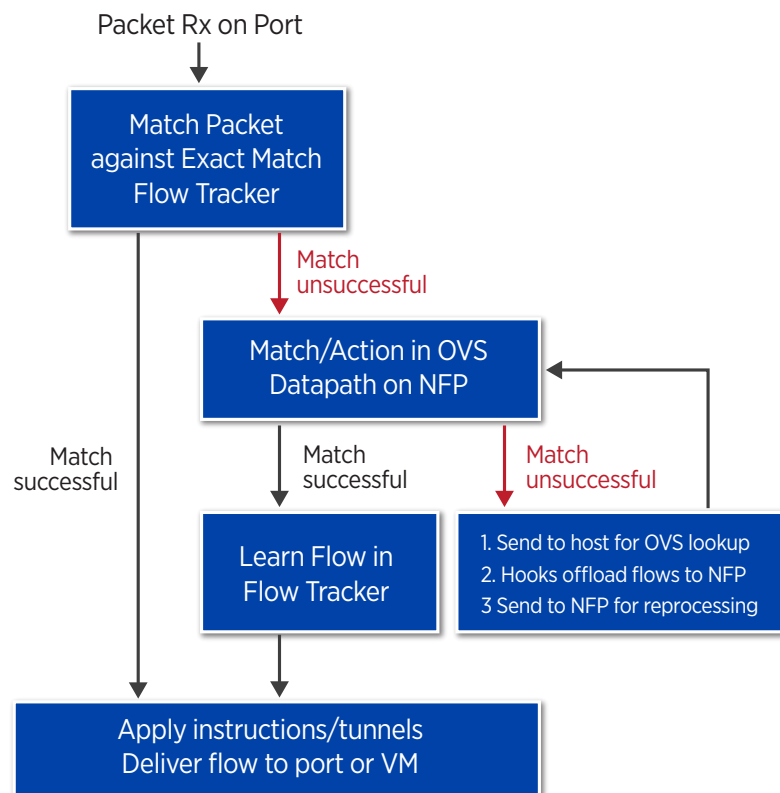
Packet Rx on Port

Match Packet against Exact Match Flow Tracker

Match unsuccessful

Match/Action in OVS Datapath on NFP

Match successful

Match successful

Match unsuccessful

Learn Flow in Flow Tracker

1. Send to host for OVS lookup
2. Hooks offload flows to NFP
3 Send to NFP for reprocessing

Apply instructions/tunnels
Deliver flow to port or VM